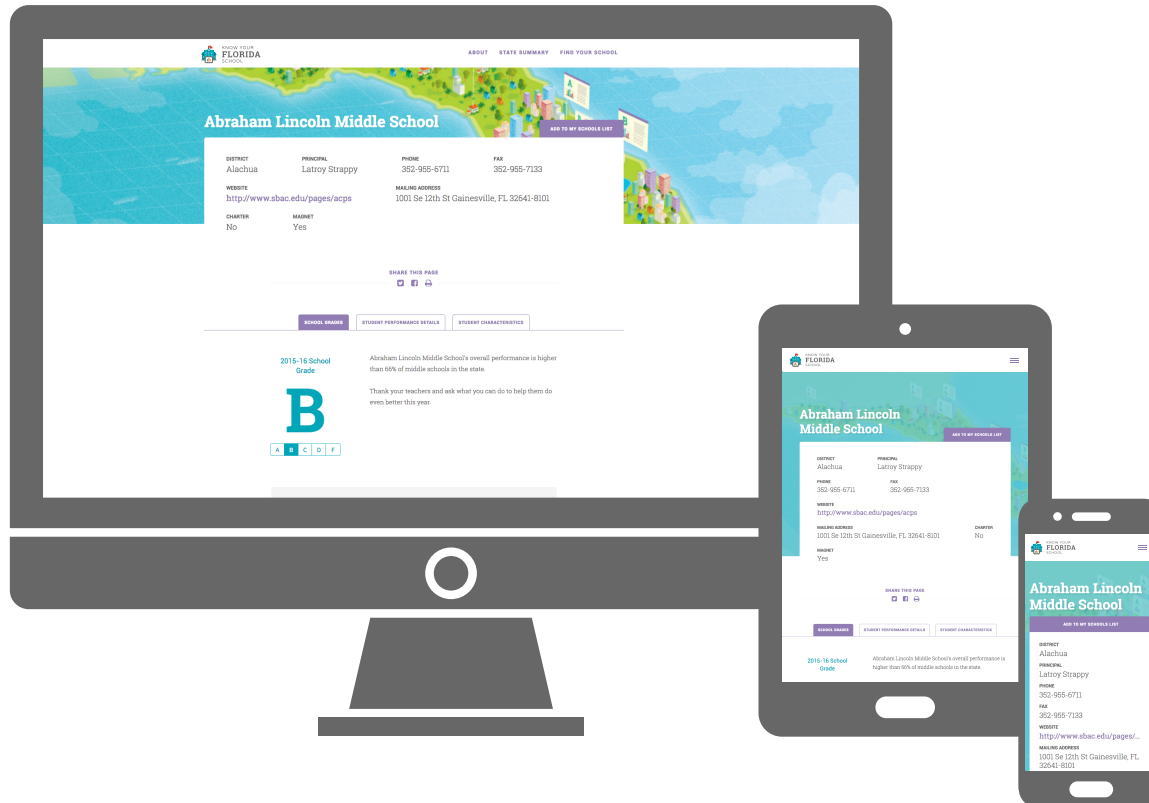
KNOW YOUR FLORIDA SCHOOL

ABOUT STATE SUMMARY FIND YOUR SCHOOL

Abraham Lincoln Middle School

ADD TO MY SCHOOLS LIST

DISTRICT
Alachua

PRINCIPAL
Latroy Strappy

PHONE
352-955-6711

FAX
352-955-7133

WEBSITE
http://www.sbac.edu/pages/acps

MAILING ADDRESS
1001 Se 12th St Gainesville, FL 32641-8101

CHARTER
No

MAGNET
Yes

SHARE THIS PAGE

SCHOOL GRADES STUDENT PERFORMANCE DETAILS STUDENT CHARACTERISTICS

2015-16 School Grade

B

A B C D F

Abraham Lincoln Middle School's overall performance is higher than 66% of middle schools in the state.

Thank your teachers and ask what you can do to help them do even better this year.

KNOW YOUR FLORIDA SCHOOL

Abraham Lincoln Middle School

ADD TO MY SCHOOLS LIST

DISTRICT
Alachua

PRINCIPAL
Latroy Strappy

PHONE
352-955-6711

FAX
352-955-7133

WEBSITE
http://www.sbac.edu/pages/acps

MAILING ADDRESS
1001 Se 12th St Gainesville, FL 32641-8101

CHARTER
No

MAGNET
Yes

SHARE THIS PAGE

SCHOOL GRADES STUDENT PERFORMANCE DETAILS STUDENT CHARACTERISTICS

2015-16 School Grade

Abraham Lincoln Middle School's overall performance is higher than 66% of middle schools in the state.

KNOW YOUR FLORIDA SCHOOL

Abraham Lincoln Middle School

ADD TO MY SCHOOLS LIST

DISTRICT
Alachua

PRINCIPAL
Latroy Strappy

PHONE
352-955-6711

FAX
352-955-7133

WEBSITE
http://www.sbac.edu/pages/...

MAILING ADDRESS
1001 Se 12th St Gainesville, FL 32641-8101